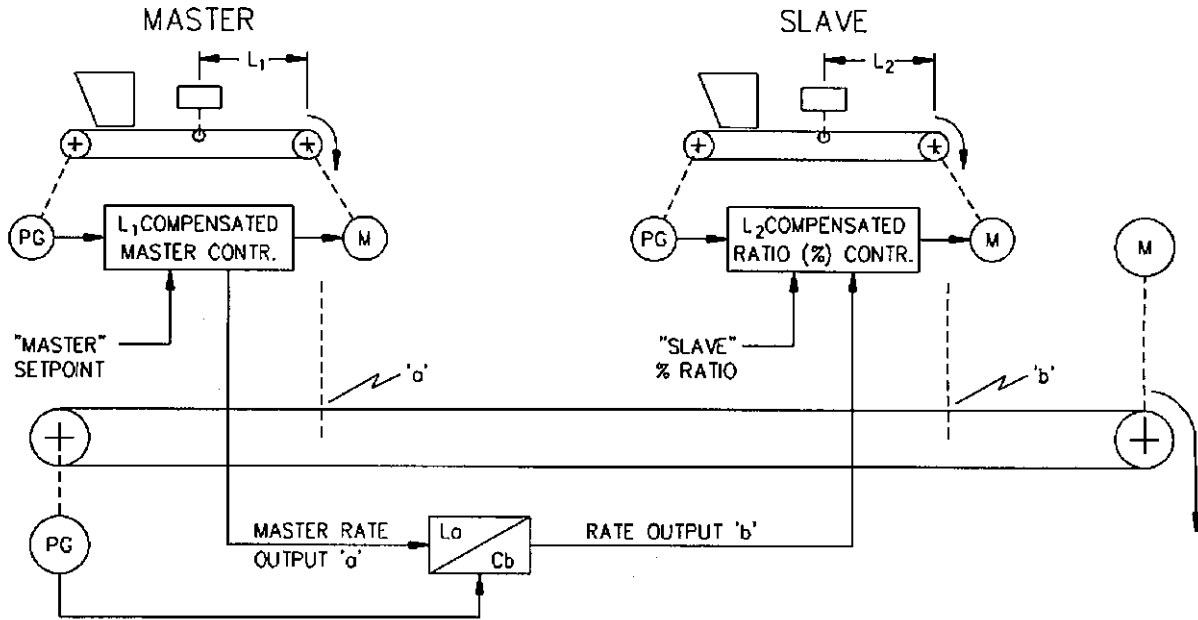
MASTER

$L_1$

PG

$L_1$COMPENSATED MASTER CONTR.

M

"MASTER" SETPOINT

'a'

SLAVE

$L_2$

PG

$L_2$COMPENSATED RATIO (%) CONTR.

M

"SLAVE" % RATIO

'b'

M

PG

MASTER RATE OUTPUT 'a'

La

Cb

RATE OUTPUT 'b'